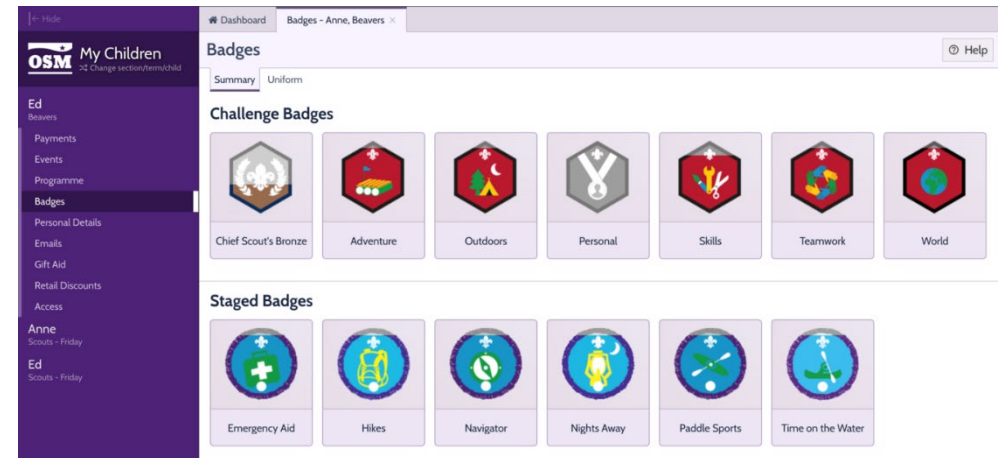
← Hide

OSM My Children
Change section/term/child

Ed
Beavers
Payments
Events
Programme
Badges
Personal Details
Emails
Gift Aid
Retail Discounts
Access

Anne
Scouts - Friday

Ed
Scouts - Friday

Dashboard
Badges - Anne, Beavers ×

Badges
Help

Summary
Uniform

Challenge Badges

Chief Scout's Bronze
Adventure
Outdoors
Personal
Skills
Teamwork
World

Staged Badges

Emergency Aid
Hikes
Navigator
Nights Away
Paddle Sports
Time on the Water